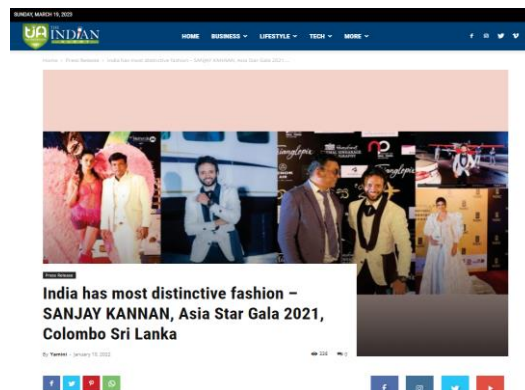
SUNDAY, MARCH 19, 2023

UA INDIAN

HOME BUSINESS LIFESTYLE TECH MORE

Home › Press Release › India has most distinctive fashion – SANJAY KANNAN, Asia Star Gala 2021...

Press Release

India has most distinctive fashion – SANJAY KANNAN, Asia Star Gala 2021, Colombo Sri Lanka

By Yamini - January 19, 2022

326 0